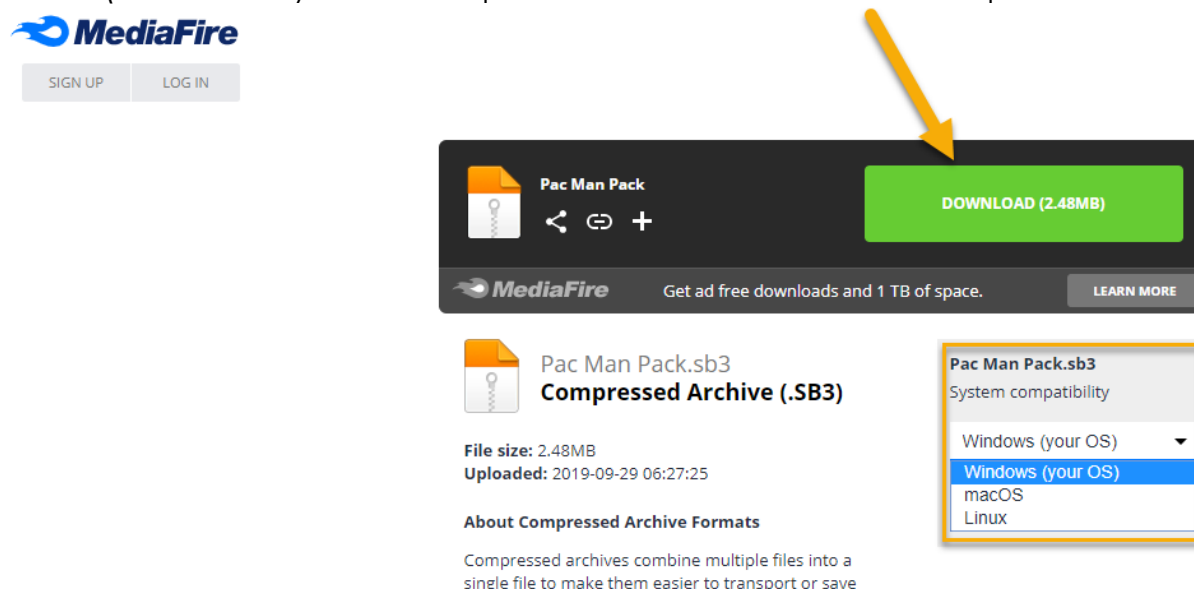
MediaFire

SIGN UP LOG IN

Pac Man Pack

DOWNLOAD (2.48MB)

MediaFire Get ad free downloads and 1 TB of space. LEARN MORE

Pac Man Pack.sb3
Compressed Archive (.SB3)

File size: 2.48MB
Uploaded: 2019-09-29 06:27:25

About Compressed Archive Formats

Compressed archives combine multiple files into a single file to make them easier to transport or save

Pac Man Pack.sb3
System compatibility

Windows (your OS)
Windows (your OS)
macOS
Linux